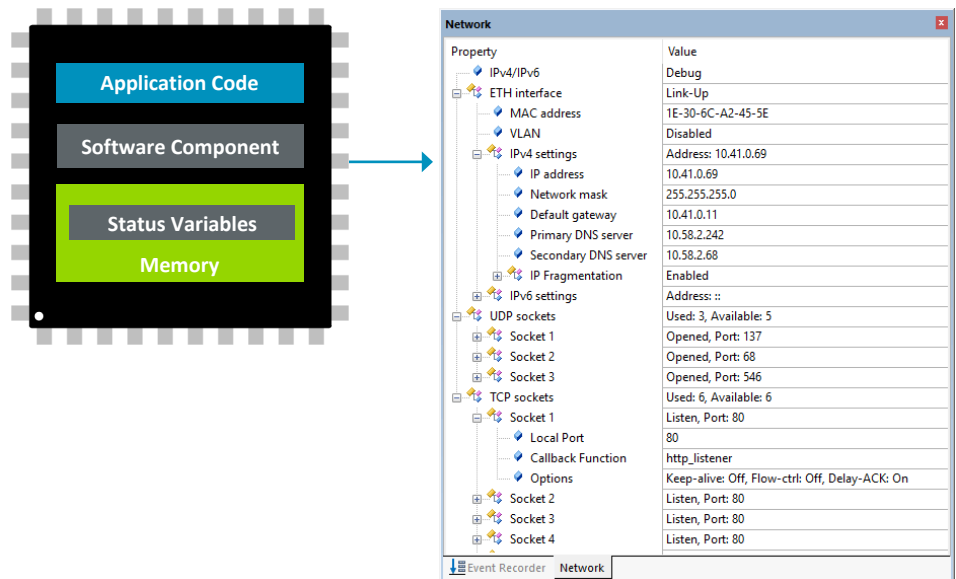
Application Code

Software Component

Status Variables

Memory

Network

| Property | Value |
|---|---|
| IPv4/IPv6 | Debug |
| ETH interface | Link-Up |
| MAC address | 1E-30-6C-A2-45-5E |
| VLAN | Disabled |
| IPv4 settings | Address: 10.41.0.69 |
| IP address | 10.41.0.69 |
| Network mask | 255.255.255.0 |
| Default gateway | 10.41.0.11 |
| Primary DNS server | 10.58.2.242 |
| Secondary DNS server | 10.58.2.68 |
| IP Fragmentation | Enabled |
| IPv6 settings | Address: :: |
| UDP sockets | Used: 3, Available: 5 |
| Socket 1 | Opened, Port: 137 |
| Socket 2 | Opened, Port: 68 |
| Socket 3 | Opened, Port: 546 |
| TCP sockets | Used: 6, Available: 6 |
| Socket 1 | Listen, Port: 80 |
| Local Port | 80 |
| Callback Function | http_listener |
| Options | Keep-alive: Off, Flow-ctrl: Off, Delay-ACK: On |
| Socket 2 | Listen, Port: 80 |
| Socket 3 | Listen, Port: 80 |
| Socket 4 | Listen, Port: 80 |

Event Recorder Network